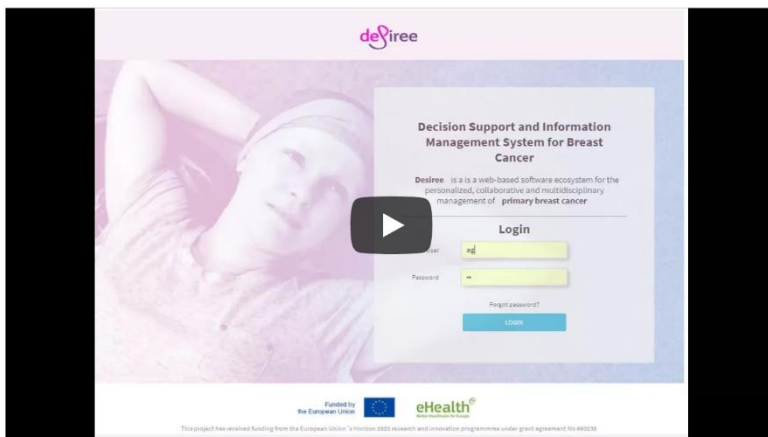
desiree

Decision Support and Information Management System for Breast Cancer

Desiree is a is a web-based software ecosystem for the personalized, collaborative and multidisciplinary management of primary breast cancer

Login

User ag

Password ••

Forgot password?

LOGIN

Funded by the European Union

eHealth

This project has received funding from the European Union's Horizon 2020 research and innovation programme under grant agreement No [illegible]